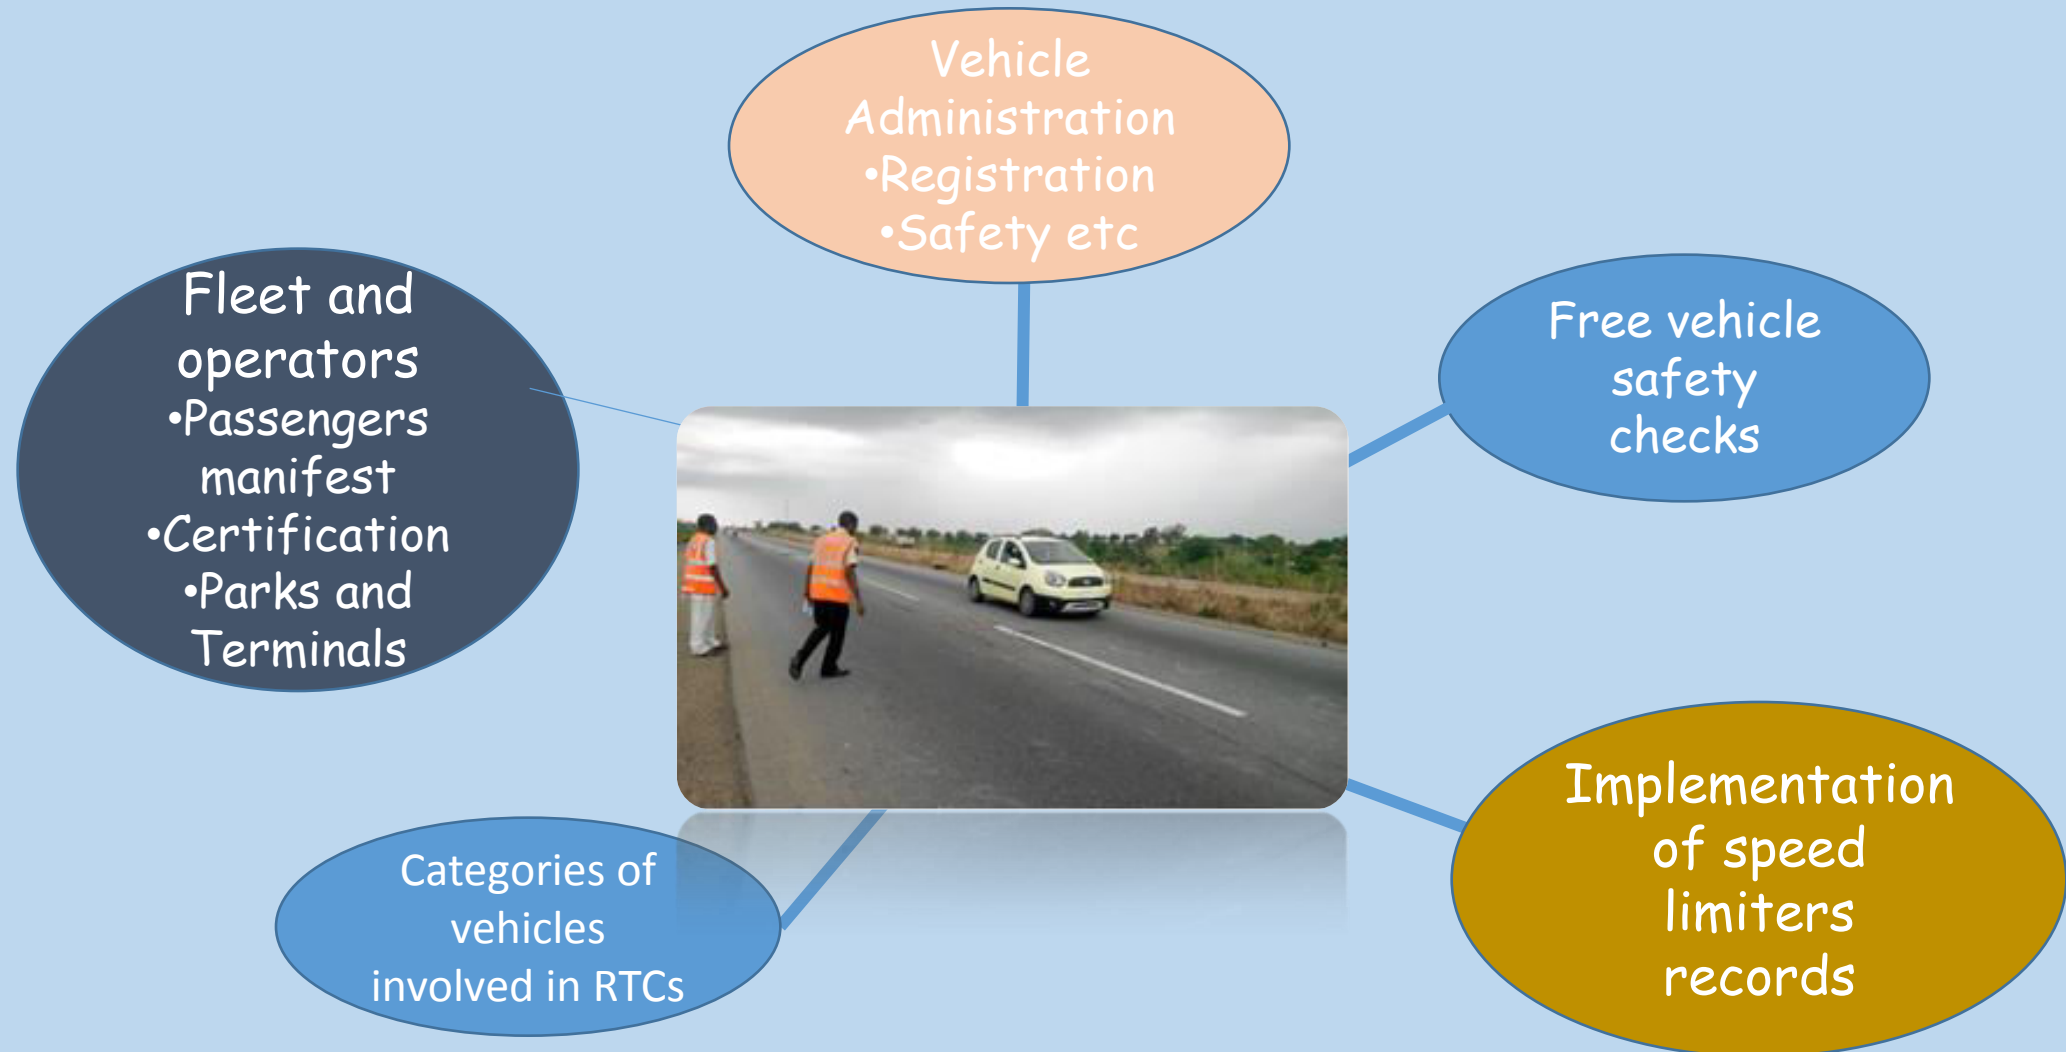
Vehicle Administration
•Registration
•Safety etc

Fleet and operators
•Passengers manifest
•Certification
•Parks and Terminals

Free vehicle safety checks

Categories of vehicles involved in RTCs

Implementation of speed limiters records